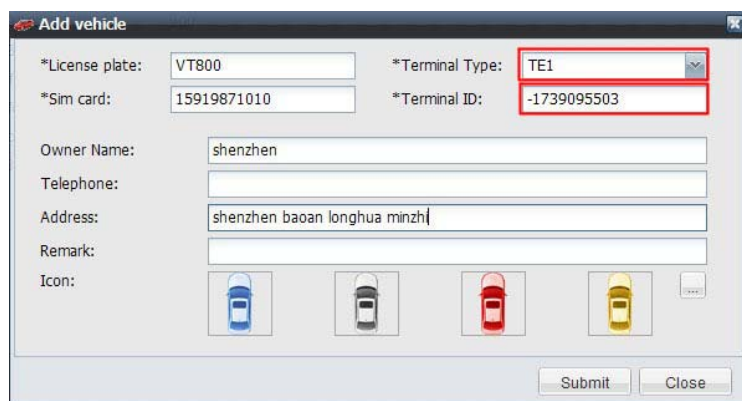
Add vehicle

*License plate: VT800
*Terminal Type: TE1
*Sim card: 15919871010
*Terminal ID: -1739095503

Owner Name: shenzhen
Telephone:
Address: shenzhen baoan longhua minzhi
Remark:
Icon:

...

Submit
Close